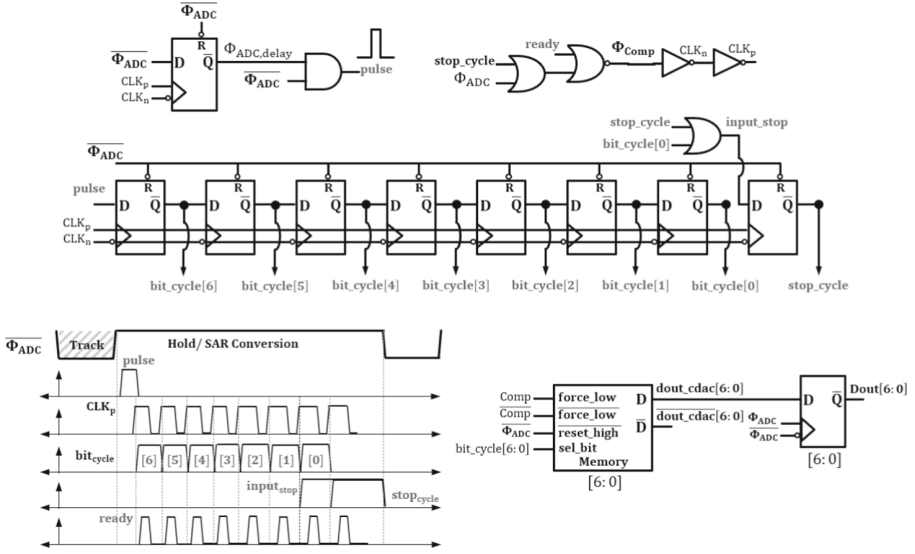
$\overline{\Phi_{ADC}}$
$\overline{\Phi_{ADC}}$ D R $\overline{Q}$ $\Phi_{ADC,delay}$ $\overline{\Phi_{ADC}}$ pulse
$CLK_p$
$CLK_n$

stop_cycle
$\Phi_{ADC}$
ready
$\Phi_{Comp}$
$CLK_n$
$CLK_p$

stop_cycle
bit_cycle[0]
input_stop

$\overline{\Phi_{ADC}}$
pulse
$CLK_p$
$CLK_n$
D R $\overline{Q}$ D R $\overline{Q}$ D R $\overline{Q}$ D R $\overline{Q}$ D R $\overline{Q}$ D R $\overline{Q}$ D R $\overline{Q}$ D R $\overline{Q}$
bit_cycle[6] bit_cycle[5] bit_cycle[4] bit_cycle[3] bit_cycle[2] bit_cycle[1] bit_cycle[0] stop_cycle

$\overline{\Phi_{ADC}}$ Track Hold/ SAR Conversion
pulse
$CLK_p$
$bit_{cycle}$ [6] [5] [4] [3] [2] [1] [0]
$input_{stop}$ $stop_{cycle}$
ready

Comp force_low
$\overline{Comp}$ force_low
$\overline{\Phi_{ADC}}$ reset_high
bit_cycle[6: 0] sel_bit
Memory
[6: 0]
D
$\overline{D}$
dout_cdac[6: 0]
dout_cdac[6: 0]
D $\overline{Q}$
$\Phi_{ADC}$
$\overline{\Phi_{ADC}}$
Dout[6: 0]
[6: 0]